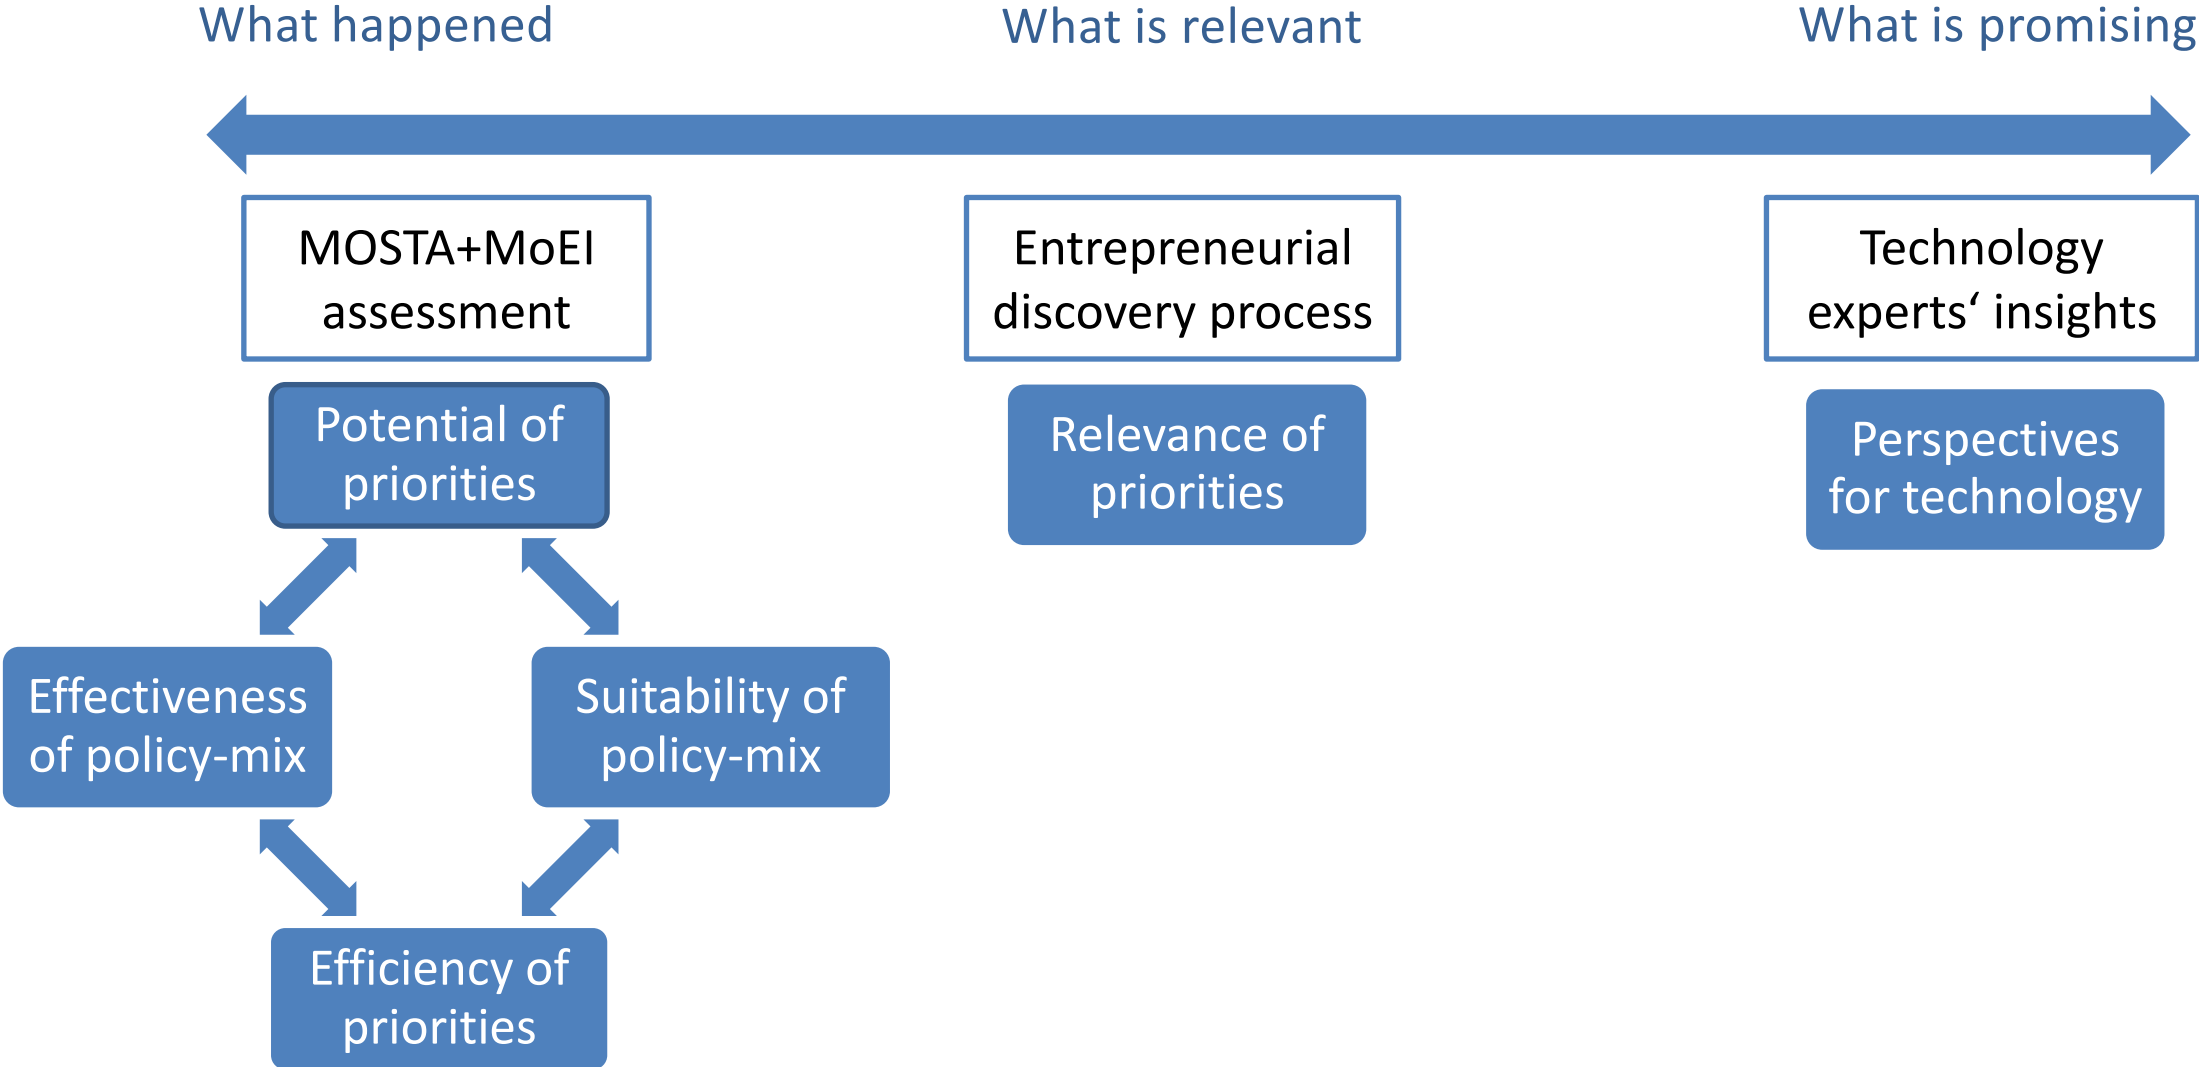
What happened

What is relevant

What is promising

MOSTA+MoEI assessment

Entrepreneurial discovery process

Technology experts‘ insights

Potential of priorities

Relevance of priorities

Perspectives for technology

Effectiveness of policy-mix

Suitability of policy-mix

Efficiency of priorities